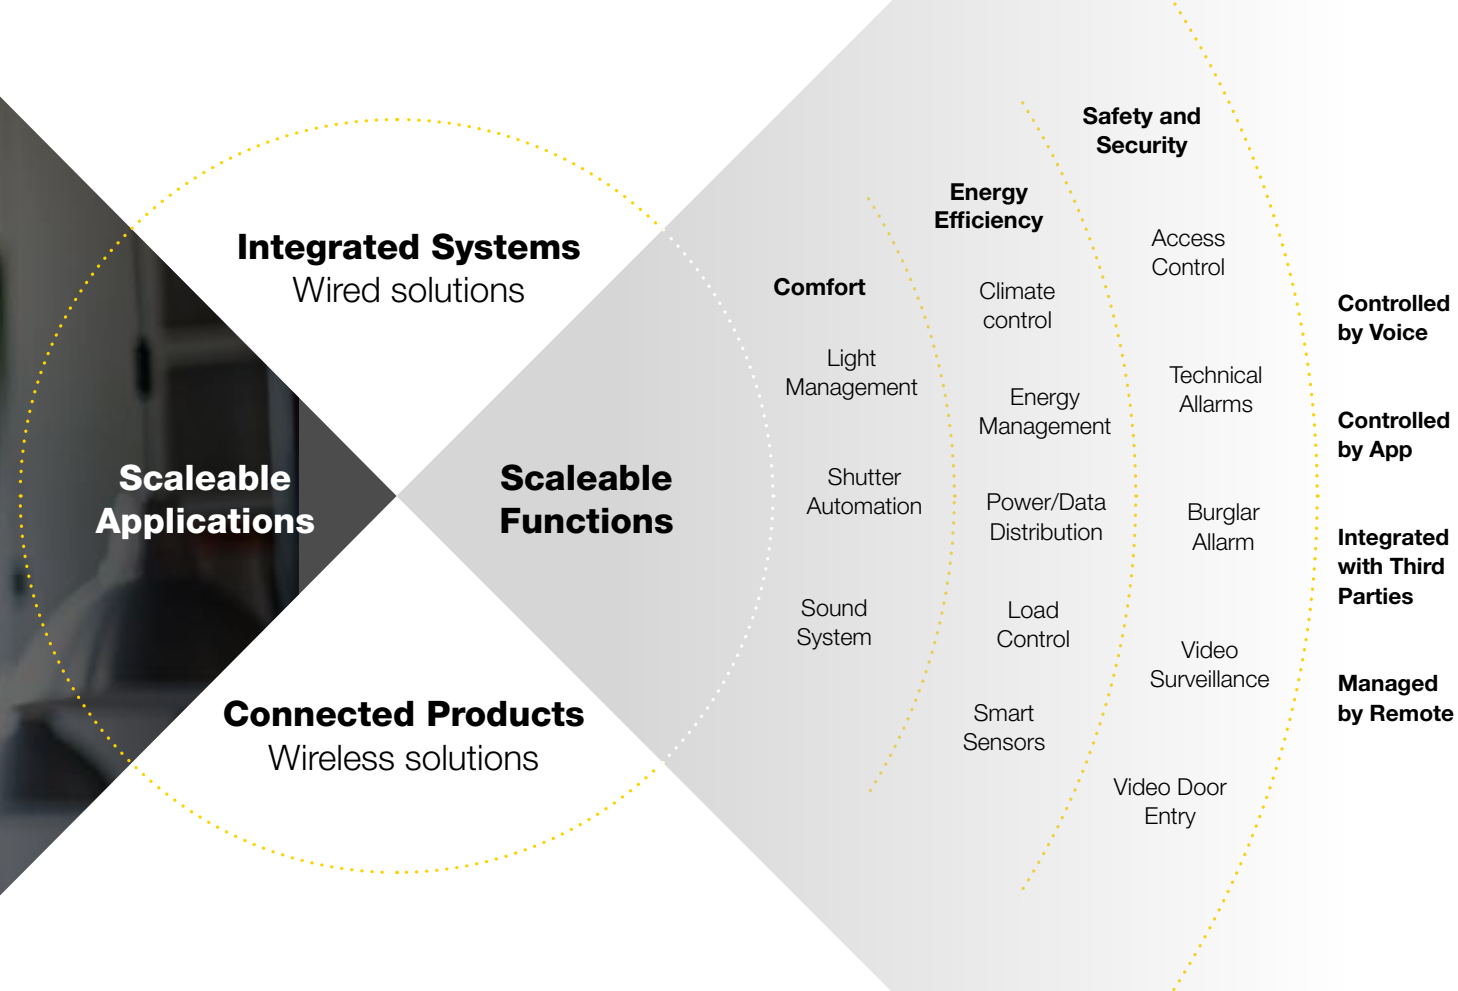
Integrated Systems
Wired solutions

Scaleable Applications

Connected Products
Wireless solutions

Scaleable Functions

Comfort

Light Management

Shutter Automation

Sound System

Energy Efficiency

Climate control

Energy Management

Power/Data Distribution

Load Control

Smart Sensors

Safety and Security

Access Control

Technical Allarms

Burglar Allarm

Video Surveillance

Video Door Entry

Controlled by Voice

Controlled by App

Integrated with Third Parties

Managed by Remote